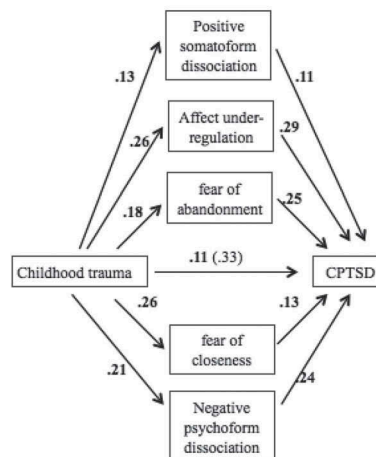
Positive somatoform dissociation

.13

.11

Affect underregulation

.26

.29

fear of abandonment

.18

.25

Childhood trauma

.11 (.33)

CPTSD

.26

.13

fear of closeness

.21

.24

Negative psychoform dissociation